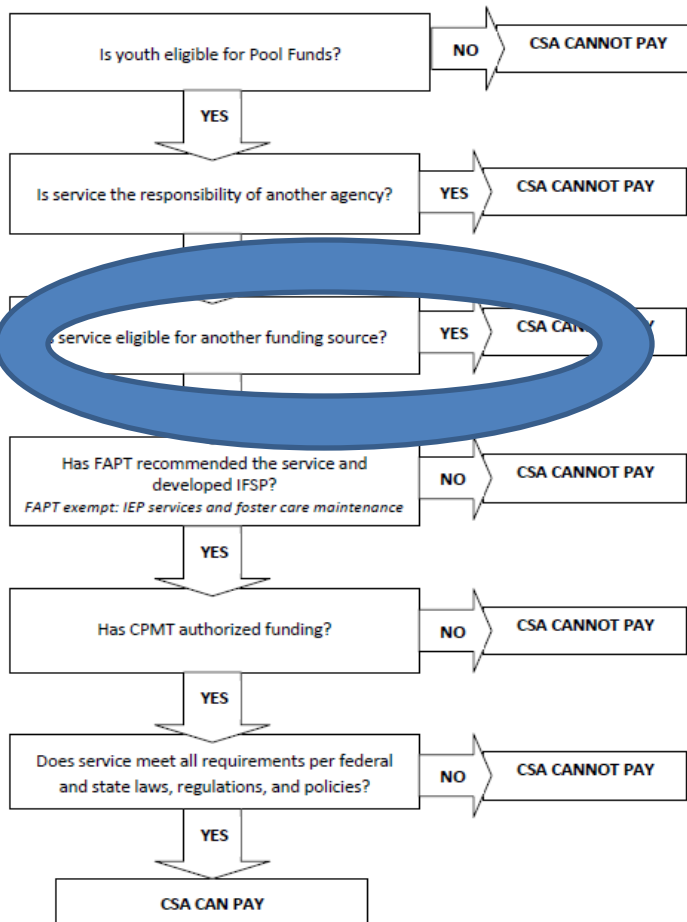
Is youth eligible for Pool Funds?

NO

CSA CANNOT PAY

YES

Is service the responsibility of another agency?

YES

CSA CANNOT PAY

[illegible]s service eligible for another funding source?

YES

CSA CA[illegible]

Has FAPT recommended the service and developed IFSP?

FAPT exempt: IEP services and foster care maintenance

NO

CSA CANNOT PAY

YES

Has CPMT authorized funding?

NO

CSA CANNOT PAY

YES

Does service meet all requirements per federal and state laws, regulations, and policies?

NO

CSA CANNOT PAY

YES

CSA CAN PAY